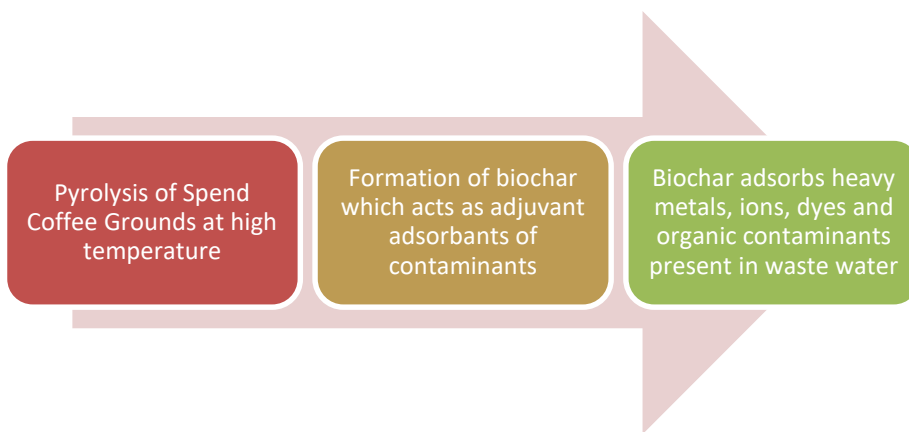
Pyrolysis of Spend Coffee Grounds at high temperature

Formation of biochar which acts as adjuvant adsorbants of contaminants

Biochar adsorbs heavy metals, ions, dyes and organic contaminants present in waste water